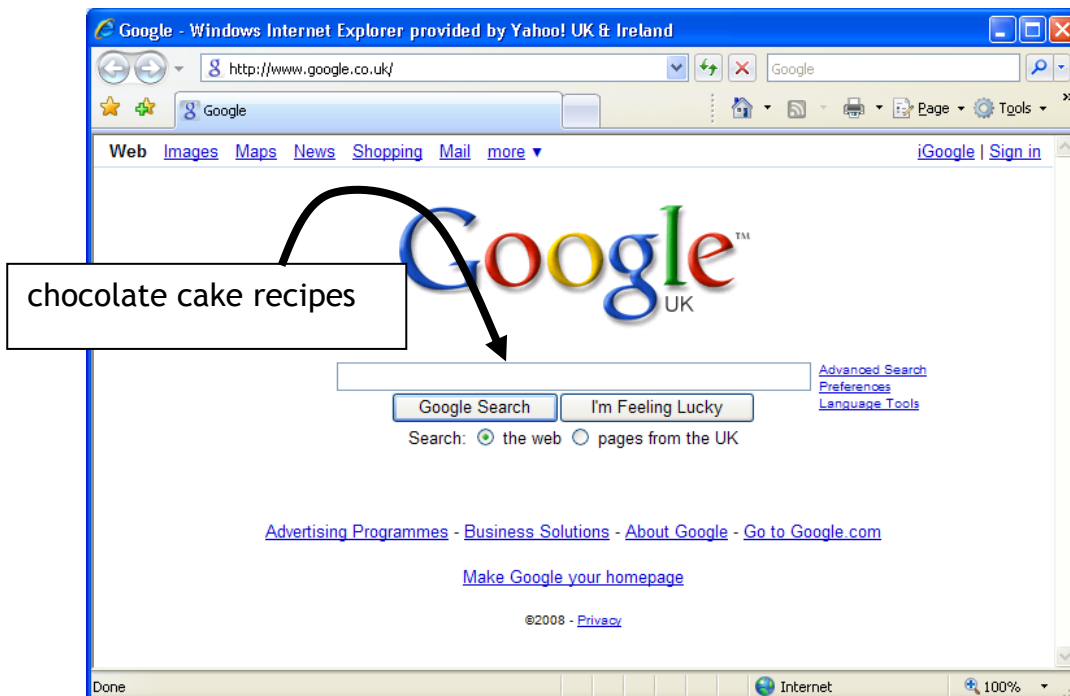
Google - Windows Internet Explorer provided by Yahoo! UK & Ireland

http://www.google.co.uk/

Google

Google

Page ▾ Tools ▾

Web Images Maps News Shopping Mail more ▾

iGoogle | Sign in

Google™ UK

chocolate cake recipes

Advanced Search
Preferences
Language Tools

Google Search I'm Feeling Lucky

Search: the web pages from the UK

Advertising Programmes - Business Solutions - About Google - Go to Google.com

Make Google your homepage

©2008 - Privacy

Done

Internet

100%